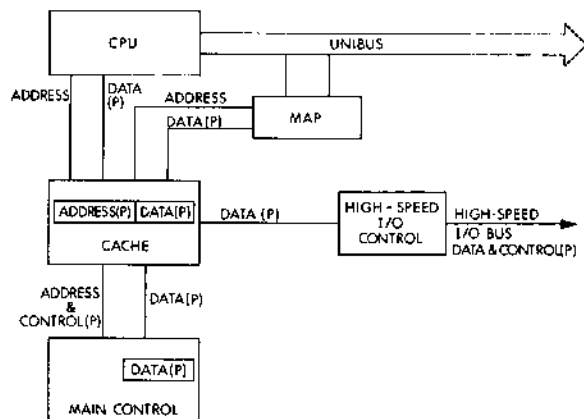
CPU

UNIBUS

ADDRESS

DATA (P)

ADDRESS

DATA (P)

MAP

ADDRESS(P) DATA(P)

CACHE

DATA (P)

HIGH-SPEED I/O CONTROL

HIGH-SPEED I/O BUS DATA & CONTROL(P)

ADDRESS & CONTROL(P)

DATA(P)

DATA(P)

MAIN CONTROL